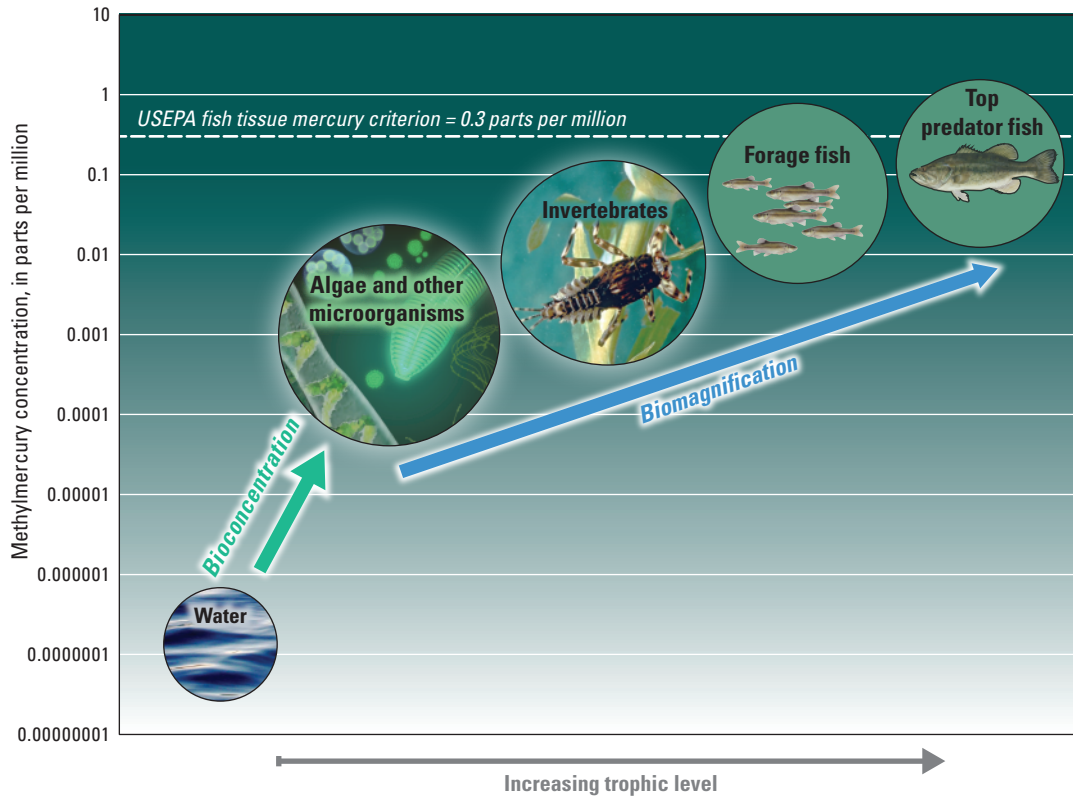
10

1

0.1

0.01

0.001

0.0001

0.00001

0.000001

0.0000001

0.00000001

Methylmercury concentration, in parts per million

USEPA fish tissue mercury criterion = 0.3 parts per million

Top predator fish

Forage fish

Invertebrates

Algae and other microorganisms

Biomagnification

Bioconcentration

Water

Increasing trophic level